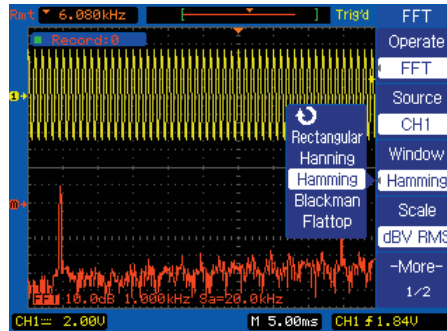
Rmt 6.080kHz
Trig'd
FFT
Record:0
Operate
FFT
Source
CH1
Rectangular
Hanning
Hamming
Blackman
Flattop
Window
Hamming
Scale
dBV RMS
-More-
1/2
FFT 10.0dB 1.000kHz Sa=20.0kHz
CH1═ 2.00V
M 5.00ms
CH1 f 1.84V